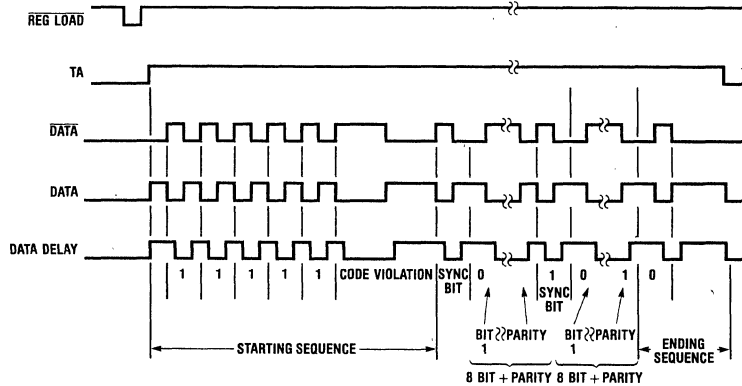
$\overline{\text{REG LOAD}}$

TA

$\overline{\text{DATA}}$

DATA

DATA DELAY

1 1 1 1 1 CODE VIOLATION SYNC BIT 0 1 SYNC BIT 0 1 0

BIT 1 PARITY BIT 1 PARITY

STARTING SEQUENCE

ENDING SEQUENCE

8 BIT + PARITY 8 BIT + PARITY